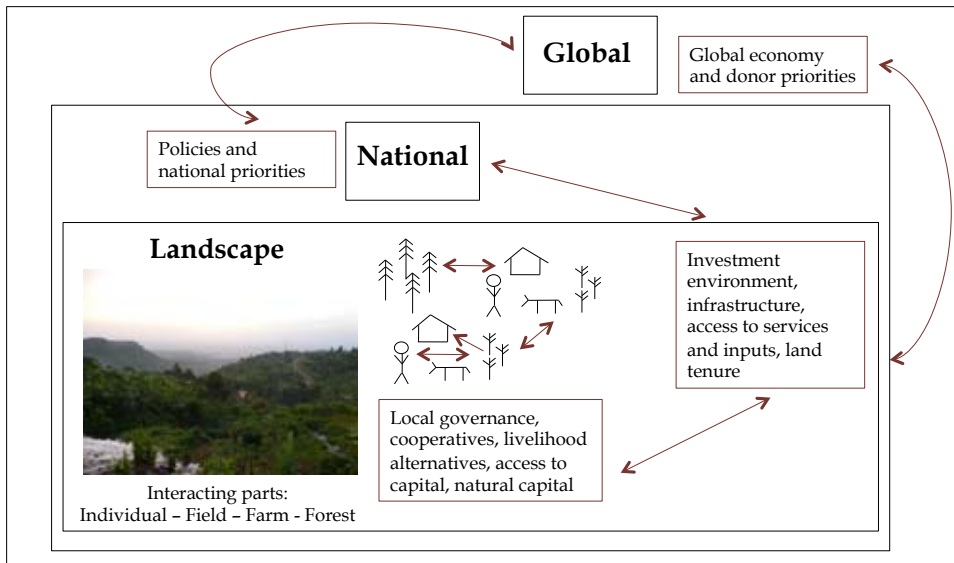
Global

Global economy and donor priorities

Policies and national priorities

National

Landscape

Investment environment, infrastructure, access to services and inputs, land tenure

Local governance, cooperatives, livelihood alternatives, access to capital, natural capital

Interacting parts:
Individual – Field – Farm - Forest